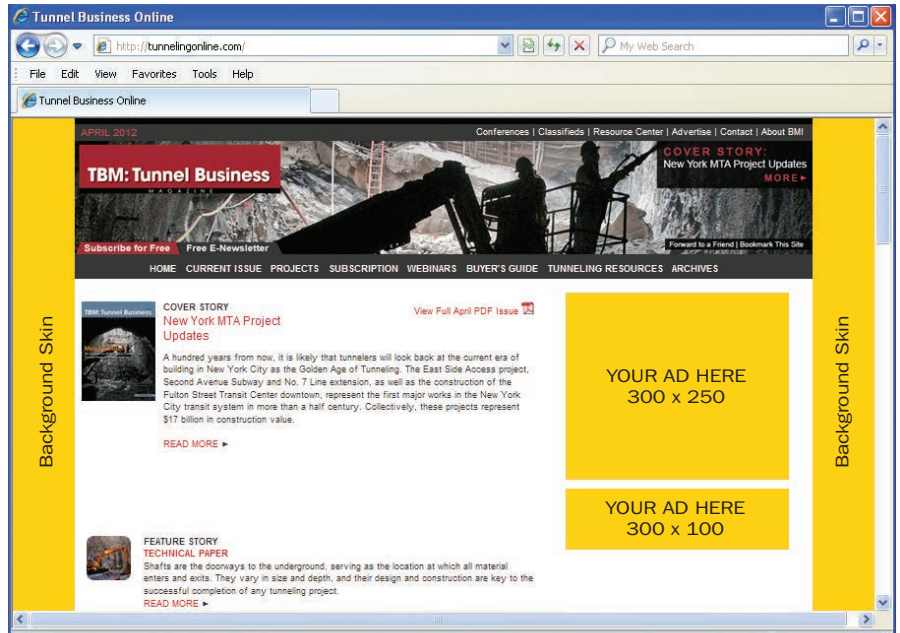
Tunnel Business Online

http://tunnelingonline.com/

My Web Search

File Edit View Favorites Tools Help

Tunnel Business Online

Background Skin

APRIL 2012

Conferences | Classifieds | Resource Center | Advertise | Contact | About BMI

TBM: Tunnel Business MAGAZINE

COVER STORY: New York MTA Project Updates MORE ►

Subscribe for Free Free E-Newsletter

Forward to a Friend | Bookmark This Site

HOME CURRENT ISSUE PROJECTS SUBSCRIPTION WEBINARS BUYER'S GUIDE TUNNELING RESOURCES ARCHIVES

TBM: Tunnel Business

COVER STORY
New York MTA Project Updates

View Full April PDF Issue

A hundred years from now, it is likely that tunnelers will look back at the current era of building in New York City as the Golden Age of Tunneling. The East Side Access project, Second Avenue Subway and No. 7 Line extension, as well as the construction of the Fulton Street Transit Center downtown, represent the first major works in the New York City transit system in more than a half century. Collectively, these projects represent $17 billion in construction value.

READ MORE ►

YOUR AD HERE
300 x 250

YOUR AD HERE
300 x 100

FEATURE STORY
TECHNICAL PAPER
Shafts are the doorways to the underground, serving as the location at which all material enters and exits. They vary in size and depth, and their design and construction are key to the successful completion of any tunneling project.
READ MORE ►

Background Skin